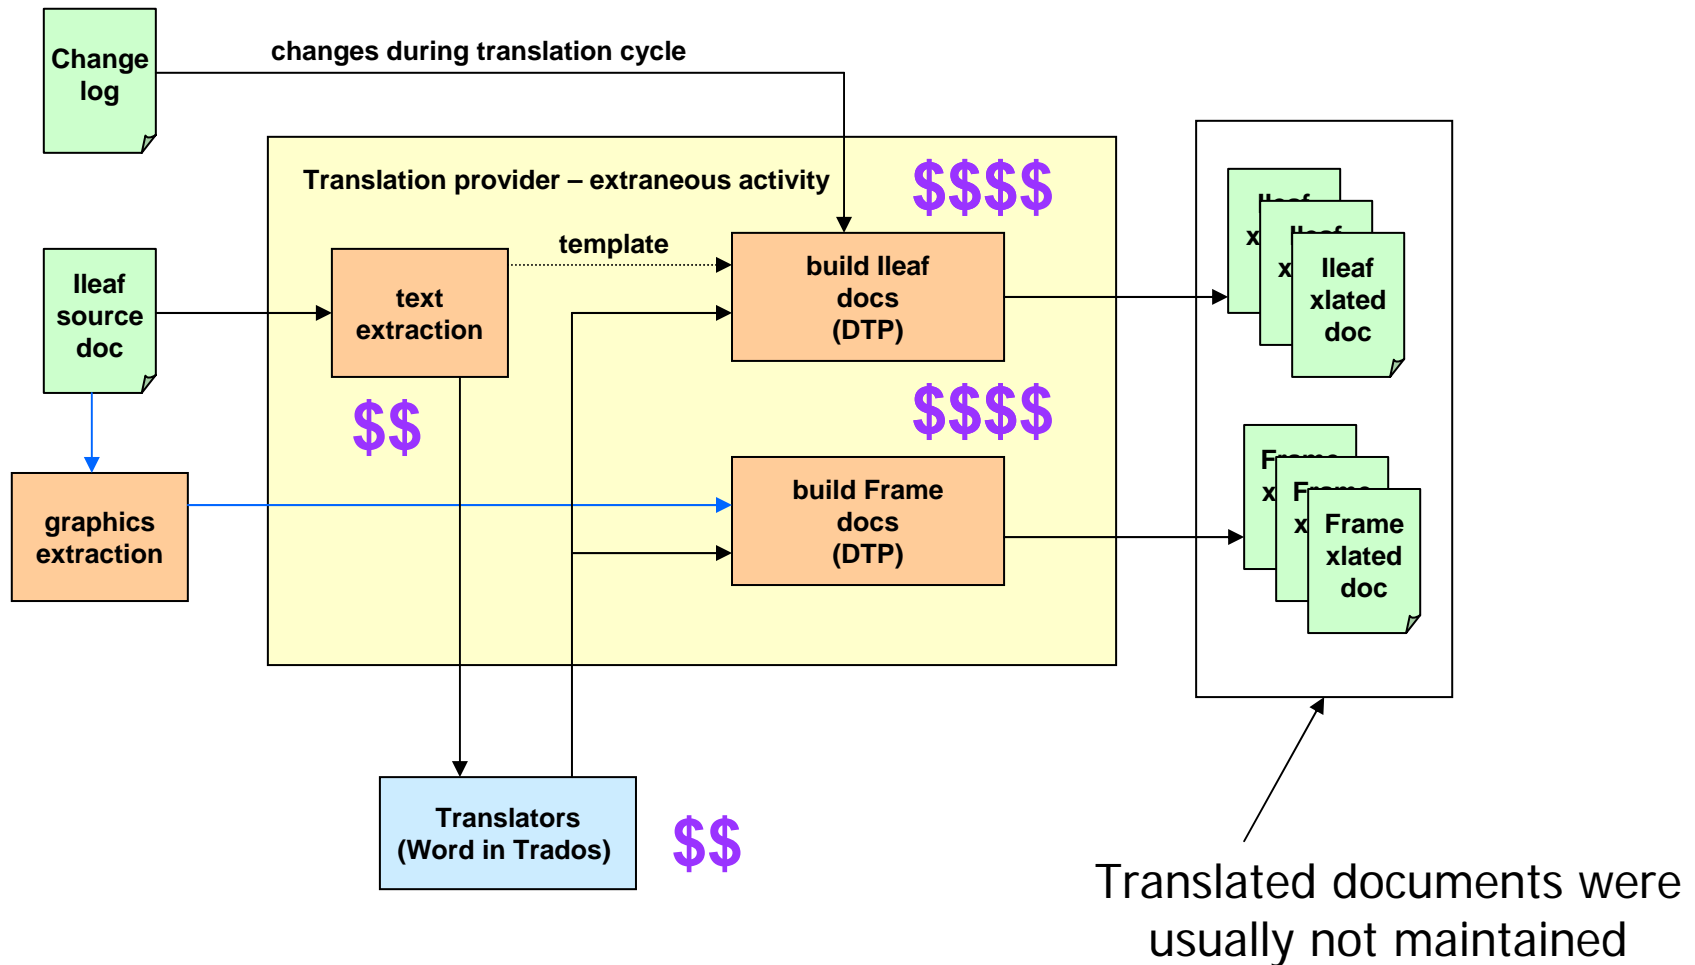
Change log

changes during translation cycle

Translation provider – extraneous activity

$$$$

Ileaf source doc

text extraction

template

build Ileaf docs (DTP)

Ileaf x

Ileaf x

Ileaf xlated doc

$$

$$$$

graphics extraction

build Frame docs (DTP)

Frame x

Frame x

Frame xlated doc

Translators (Word in Trados)

$$

Translated documents were usually not maintained